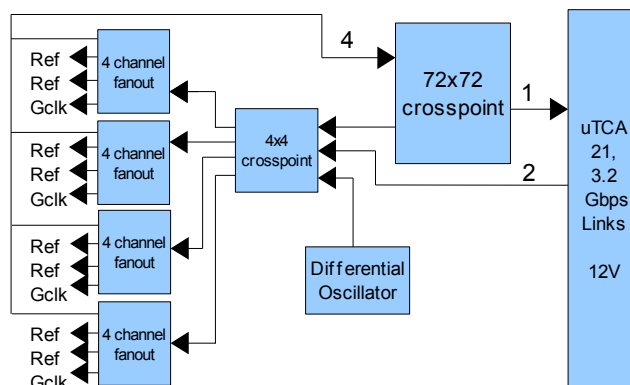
4

72x72 crosspoint

1

uTCA 21, 3.2 Gbps Links

12V

Ref
Ref
Gclk
4 channel fanout

Ref
Ref
Gclk
4 channel fanout

4x4 crosspoint

2

Ref
Ref
Gclk
4 channel fanout

Differential Oscillator

Ref
Ref
Gclk
4 channel fanout